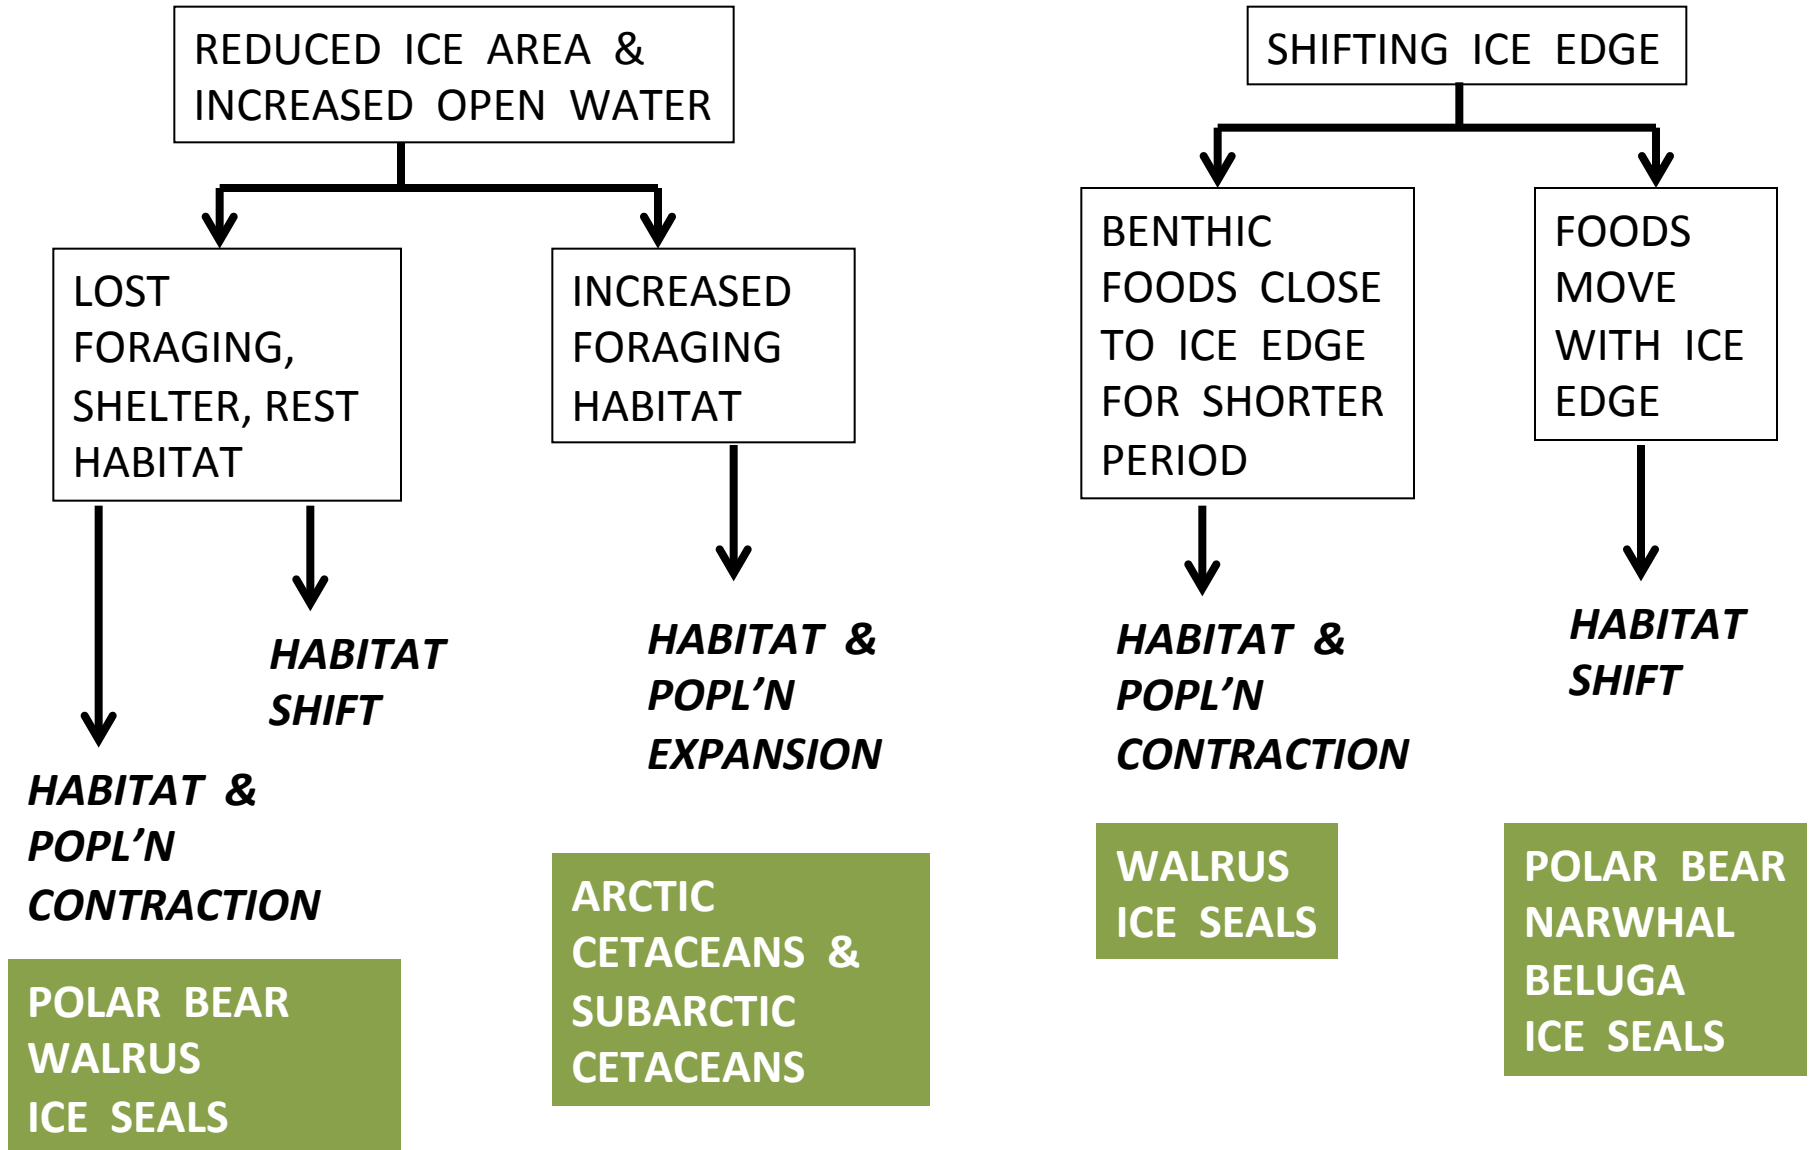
REDUCED ICE AREA & INCREASED OPEN WATER

LOST FORAGING, SHELTER, REST HABITAT

HABITAT SHIFT

HABITAT & POPL'N CONTRACTION

POLAR BEAR
WALRUS
ICE SEALS

INCREASED FORAGING HABITAT

HABITAT & POPL'N EXPANSION

ARCTIC CETACEANS & SUBARCTIC CETACEANS

SHIFTING ICE EDGE

BENTHIC FOODS CLOSE TO ICE EDGE FOR SHORTER PERIOD

HABITAT & POPL'N CONTRACTION

WALRUS
ICE SEALS

FOODS MOVE WITH ICE EDGE

HABITAT SHIFT

POLAR BEAR
NARWHAL
BELUGA
ICE SEALS